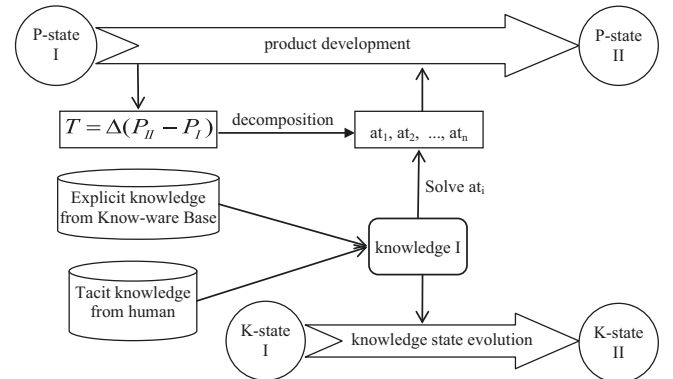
P-state I

product development

P-state II

$T = \Delta(P_{II} - P_{I})$

decomposition

at$_1$, at$_2$, ..., at$_n$

Explicit knowledge from Know-ware Base

Solve at$_i$

knowledge I

Tacit knowledge from human

K-state I

knowledge state evolution

K-state II